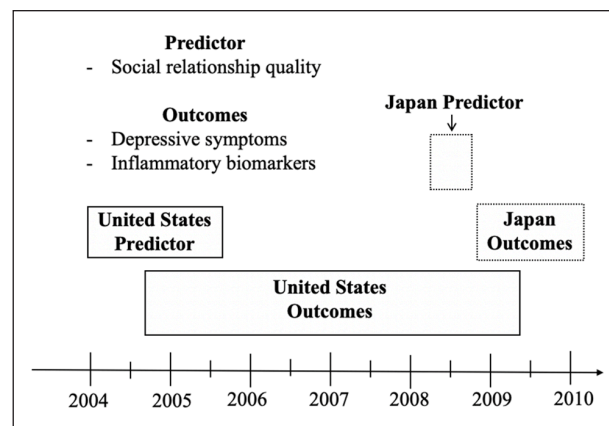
**Predictor**
- Social relationship quality

**Outcomes**
- Depressive symptoms
- Inflammatory biomarkers

**Japan Predictor**

**United States Predictor**

**Japan Outcomes**

**United States Outcomes**

2004 2005 2006 2007 2008 2009 2010